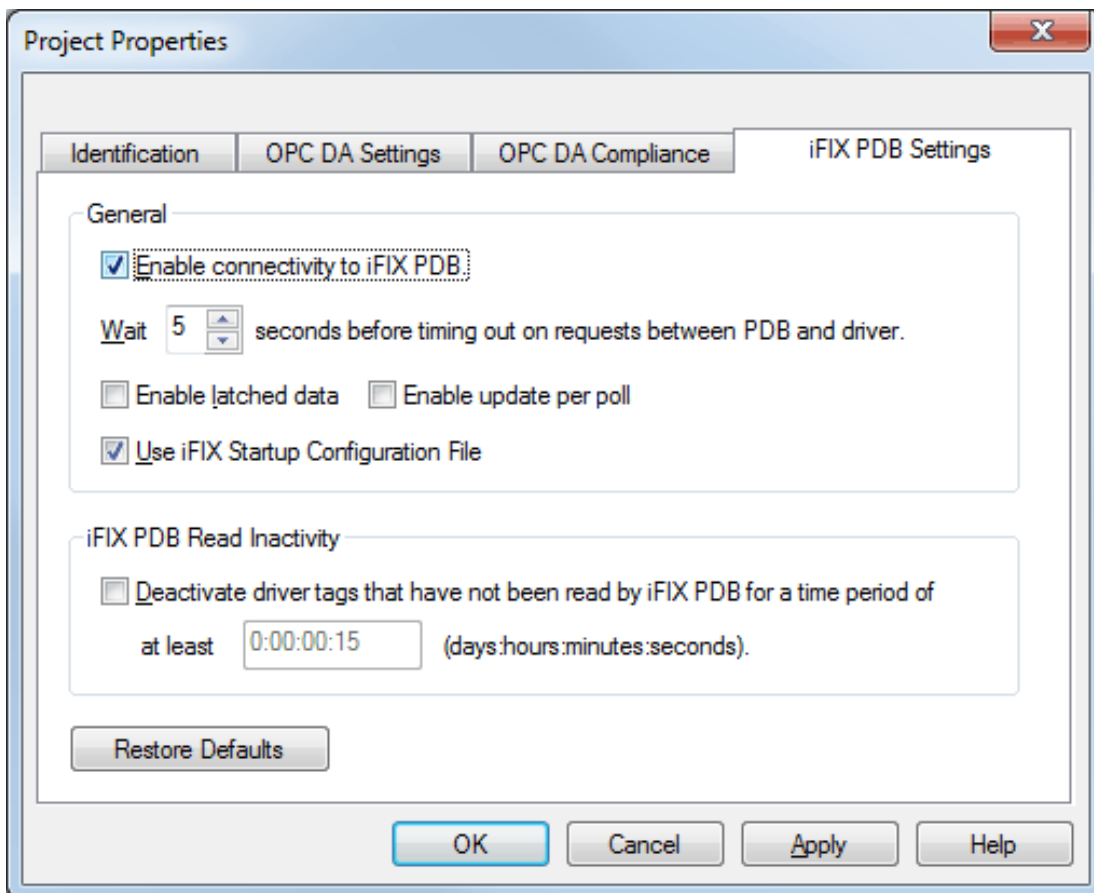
Project Properties

X

Identification | OPC DA Settings | OPC DA Compliance | iFIX PDB Settings

General

Enable connectivity to iFIX PDB.

Wait 5 seconds before timing out on requests between PDB and driver.

Enable latched data

Enable update per poll

Use iFIX Startup Configuration File

iFIX PDB Read Inactivity

Deactivate driver tags that have not been read by iFIX PDB for a time period of

at least 0:00:00:15 (days:hours:minutes:seconds).

Restore Defaults

OK

Cancel

Apply

Help